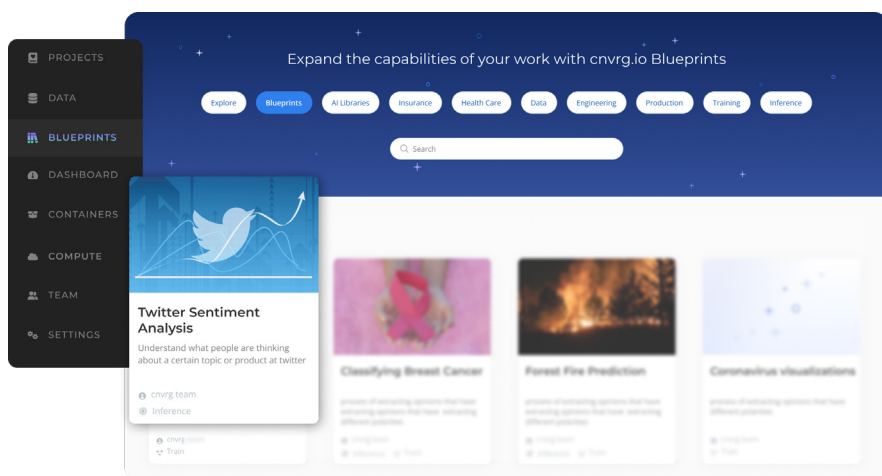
PROJECTS
DATA
BLUEPRINTS
DASHBOARD
CONTAINERS
COMPUTE
TEAM
SETTINGS

Expand the capabilities of your work with cnvrg.io Blueprints

Explore
Blueprints
AI Libraries
Insurance
Health Care
Data
Engineering
Production
Training
Inference

Search

Twitter Sentiment Analysis
Understand what people are thinking about a certain topic or product at twitter
cnvrg team
Inference

cnvrg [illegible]
Train

Classifying Breast Cancer
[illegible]

Forest Fire Prediction
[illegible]

Coronavirus visualizations
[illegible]